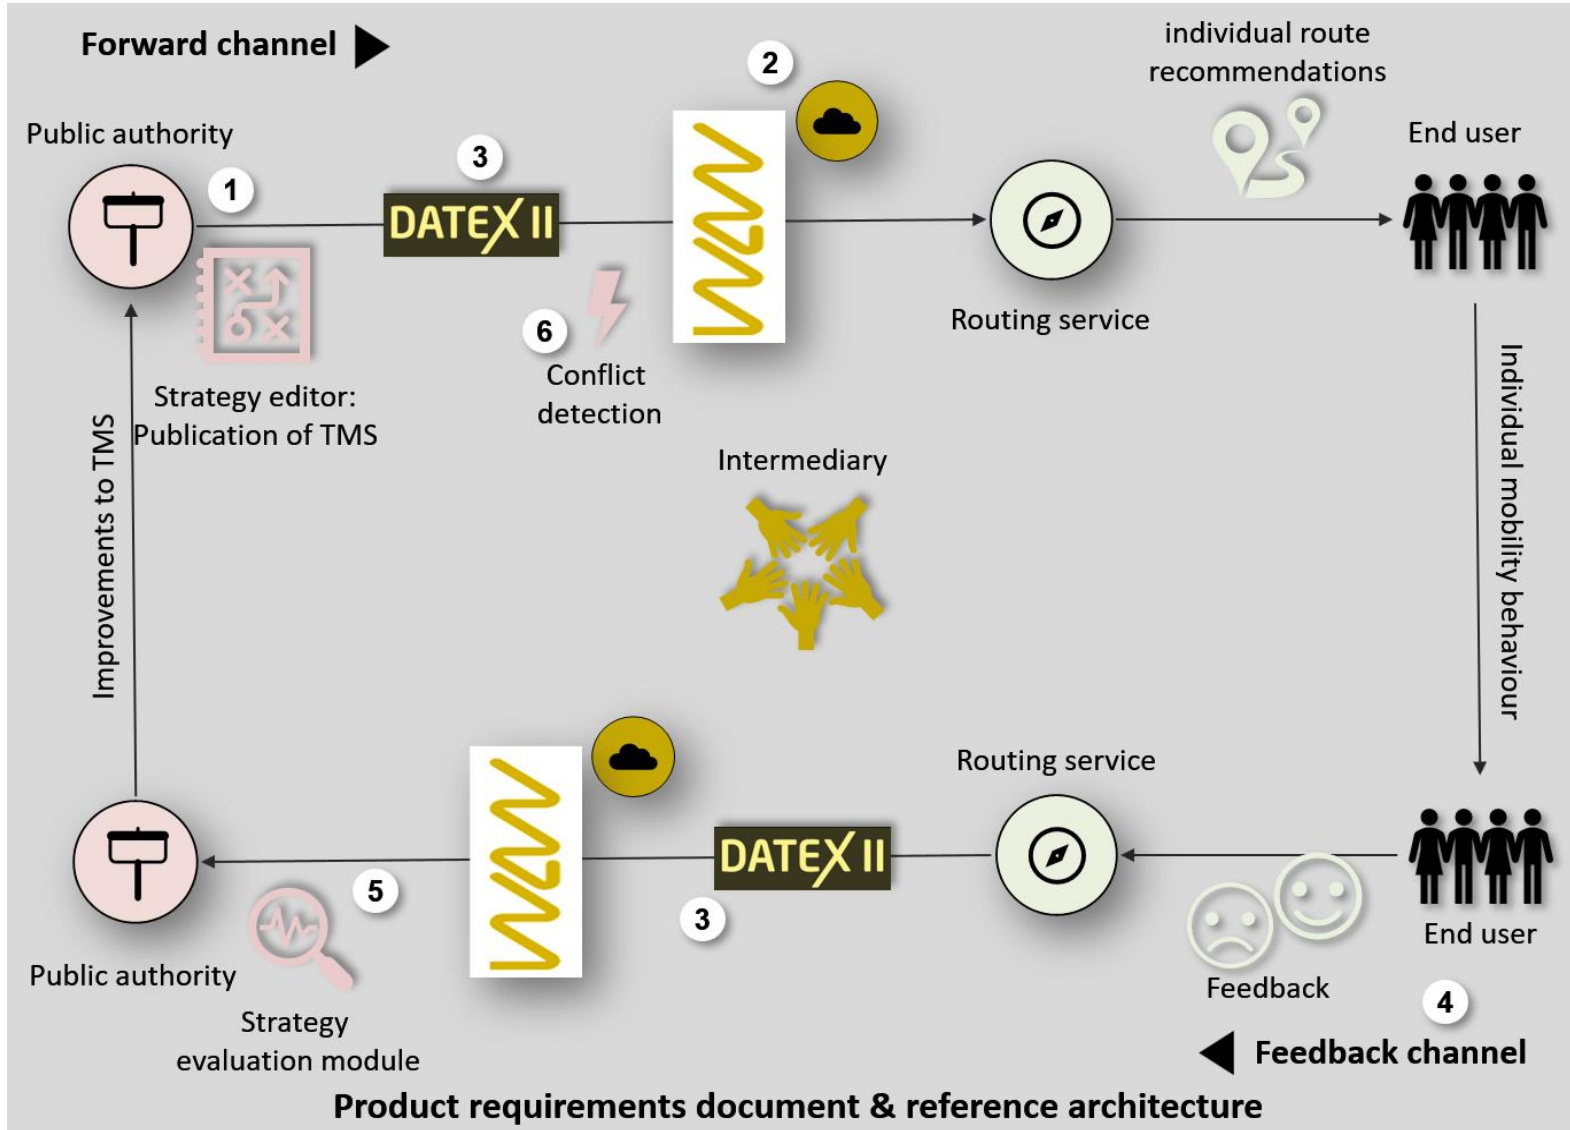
Forward channel

individual route recommendations

Public authority

1

3

DATEX II

2

End user

Routing service

6

Conflict detection

Strategy editor: Publication of TMS

Improvements to TMS

Intermediary

Individual mobility behaviour

Routing service

DATEX II

3

5

Public authority

Strategy evaluation module

Feedback

End user

4

Feedback channel

Product requirements document & reference architecture